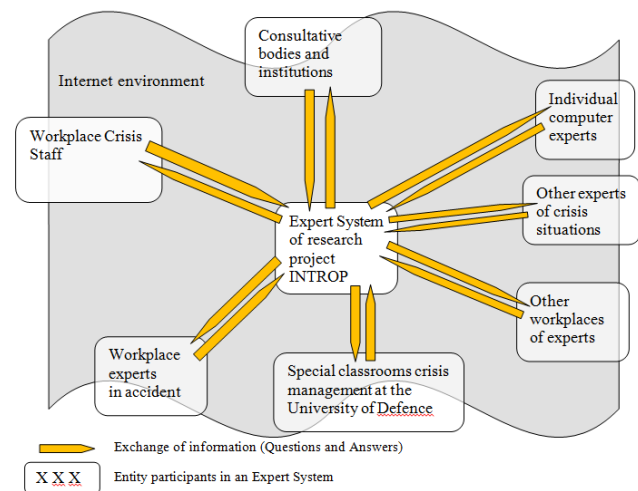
Consultative bodies and institutions

Internet environment

Individual computer experts

Workplace Crisis Staff

Other experts of crisis situations

Expert System of research project INTROP

Other workplaces of experts

Workplace experts in accident

Special classrooms crisis management at the University of Defence

Exchange of information (Questions and Answers)

X X X Entity participants in an Expert System